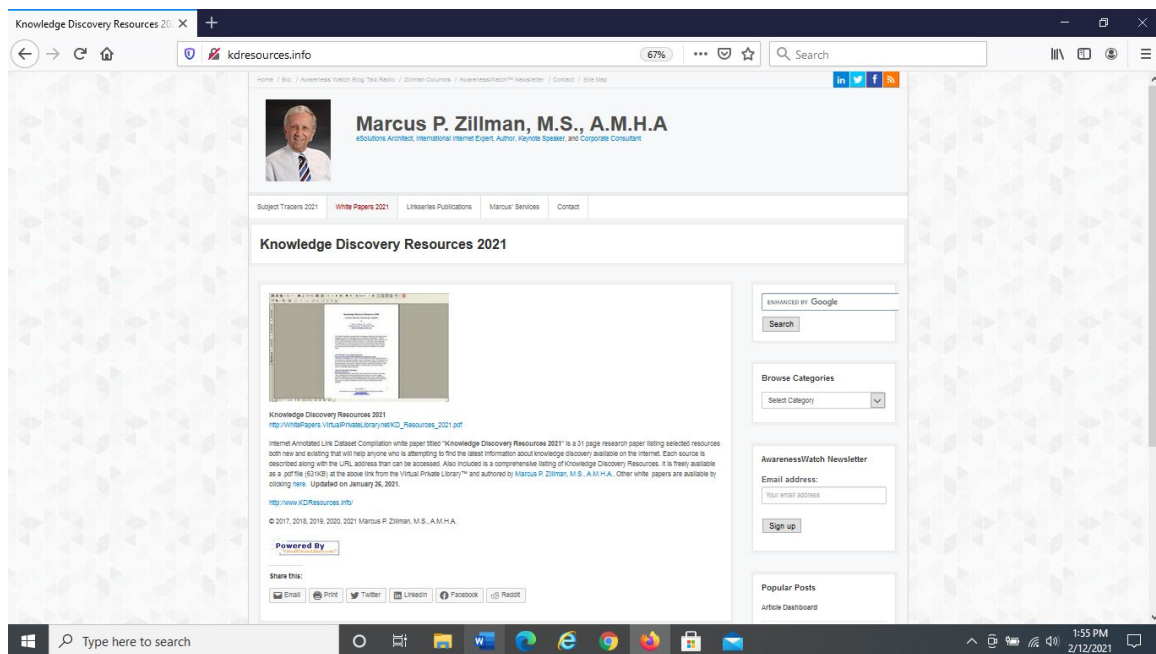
Knowledge Discovery Resources 20

kdresources.info

67%

Search

Home / Bio / Awareness Watch Blog Talk Radio / Zillman Columns / AwarenessWatch™ Newsletter / Contact / Site Map

Marcus P. Zillman, M.S., A.M.H.A

eSolutions Architect, International Internet Expert, Author, Keynote Speaker, and Corporate Consultant

Subject Tracers 2021 | White Papers 2021 | Linkseries Publications | Marcus' Services | Contact

Knowledge Discovery Resources 2021

Knowledge Discovery Resources 2021
http://WhitePapers.VirtualPrivateLibrary.net/KD_Resources_2021.pdf

Internet Annotated Link Dataset Compilation white paper titled "Knowledge Discovery Resources 2021" is a 31 page research paper listing selected resources both new and existing that will help anyone who is attempting to find the latest information about knowledge discovery available on the Internet. Each source is described along with the URL address than can be accessed. Also included is a comprehensive listing of Knowledge Discovery Resources. It is freely available as a .pdf file (631KB) at the above link from the Virtual Private Library™ and authored by Marcus P. Zillman, M.S., A.M.H.A.. Other white papers are available by clicking here. Updated on January 26, 2021.

http://www.KDResources.info/

© 2017, 2018, 2019, 2020, 2021 Marcus P. Zillman, M.S., A.M.H.A.

Powered By

Share this:

Email | Print | Twitter | LinkedIn | Facebook | Reddit

ENHANCED BY Google

Search

Browse Categories

Select Category

AwarenessWatch Newsletter

Email address:

Your email address

Sign up

Popular Posts

Article Dashboard

Type here to search

1:55 PM
2/12/2021